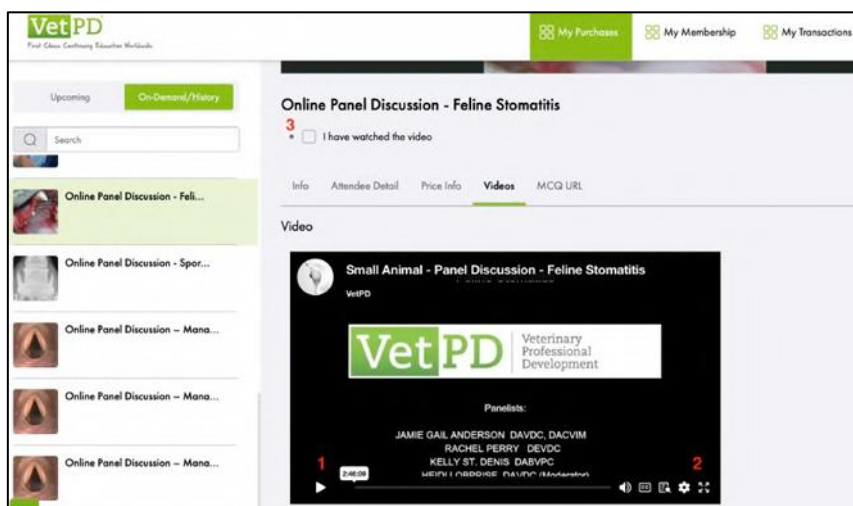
VetPD
First Class Continuing Education Worldwide

My Purchases
My Membership
My Transactions

Upcoming
On-Demand/History

Search

Online Panel Discussion - Feli...

Online Panel Discussion - Spor...

Online Panel Discussion – Mana...

Online Panel Discussion – Mana...

Online Panel Discussion – Mana...

Online Panel Discussion - Feline Stomatitis

3

I have watched the video

Info
Attendee Detail
Price Info
Videos
MCQ URL

Video

Small Animal - Panel Discussion - Feline Stomatitis
VetPD

VetPD
Veterinary Professional Development

Panelists:

JAMIE GAIL ANDERSON DAVDC, DACVIM
RACHEL PERRY DEVDC
KELLY ST. DENIS DABVPC
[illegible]

1
2:46:08
2